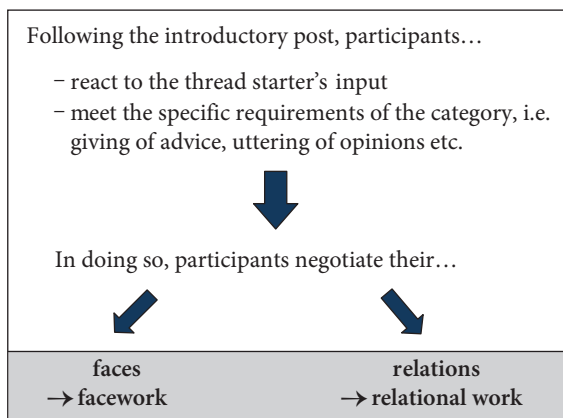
Following the introductory post, participants…

– react to the thread starter's input
– meet the specific requirements of the category, i.e. giving of advice, uttering of opinions etc.

In doing so, participants negotiate their…

**faces**
**$\rightarrow$ facework**

**relations**
**$\rightarrow$ relational work**